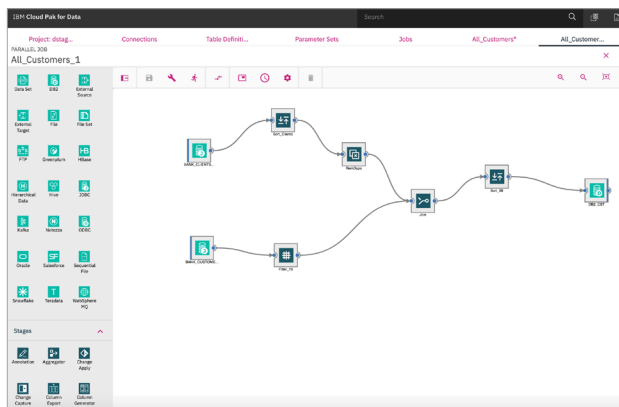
IBM Cloud Pak for Data

Search

Project: dstag... Connections Table Definiti... Parameter Sets Jobs All_Customers* All_Customer...

PARALLEL JOB
All_Customers_1

Data Set DB2 External Source
External Target File File Set
FTP Greenplum HBase
Hierarchical Data Hive JDBC
Kafka Netezza ODBC
Oracle Salesforce Sequential File
Snowflake Teradata WebSphere MQ

Stages

Annotation Aggregator Change Apply
Change Capture Column Export Column Generator

BANK_CLIENTS... Sort_Clients Funnel_...
Join Sort_St DB2_CST
BANK_CUSTOME... Filter_St